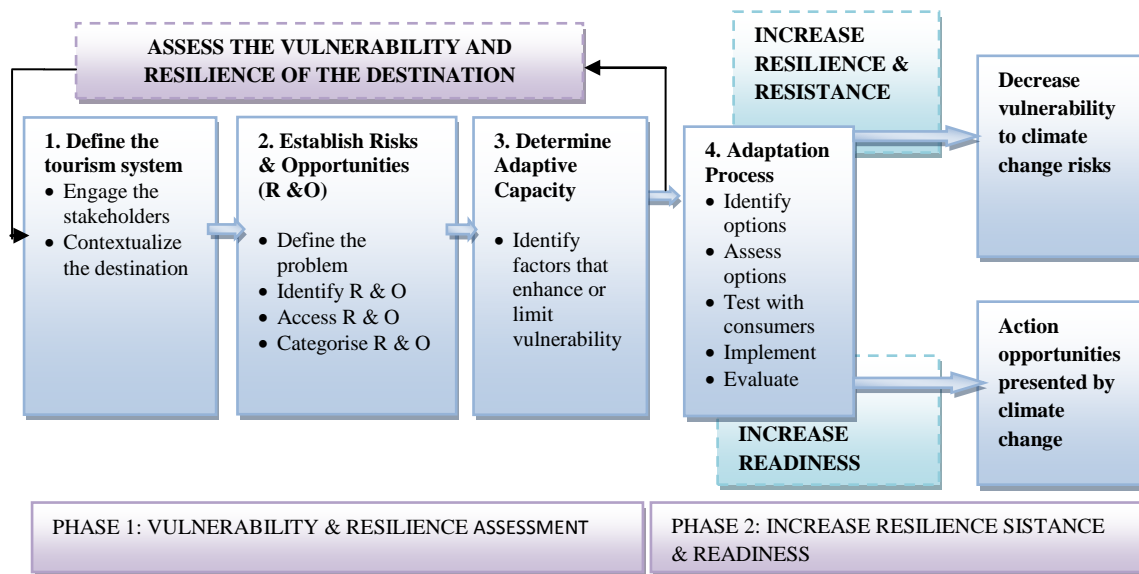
ASSESS THE VULNERABILITY AND RESILIENCE OF THE DESTINATION

INCREASE RESILIENCE & RESISTANCE

Decrease vulnerability to climate change risks

1. Define the tourism system
• Engage the stakeholders
• Contextualize the destination

2. Establish Risks & Opportunities (R &O)
• Define the problem
• Identify R & O
• Access R & O
• Categorise R & O

3. Determine Adaptive Capacity
• Identify factors that enhance or limit vulnerability

4. Adaptation Process
• Identify options
• Assess options
• Test with consumers
• Implement
• Evaluate

Action opportunities presented by climate change

INCREASE READINESS

PHASE 1: VULNERABILITY & RESILIENCE ASSESSMENT

PHASE 2: INCREASE RESILIENCE SISTANCE & READINESS